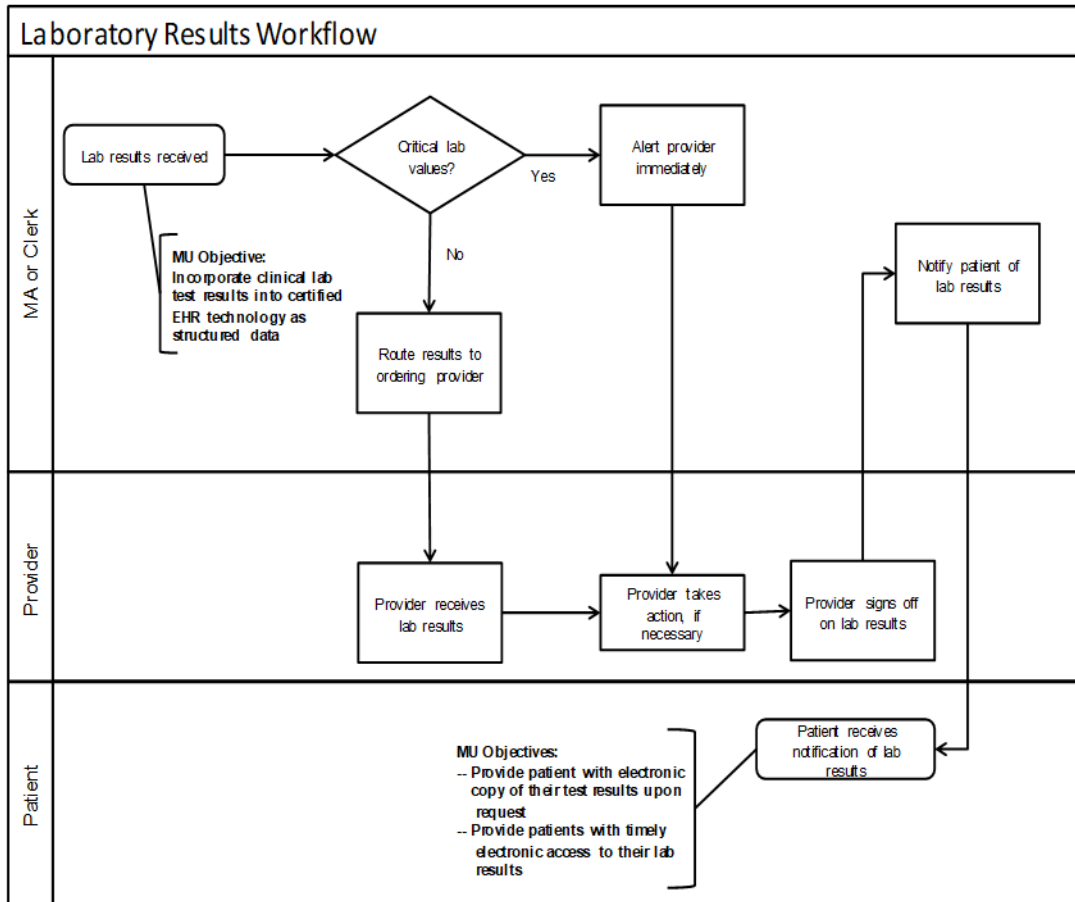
Laboratory Results Workflow

MA or Clerk

Lab results received

Critical lab values?

Yes

Alert provider immediately

No

MU Objective:
Incorporate clinical lab test results into certified EHR technology as structured data

Route results to ordering provider

Notify patient of lab results

Provider

Provider receives lab results

Provider takes action, if necessary

Provider signs off on lab results

Patient

Patient receives notification of lab results

MU Objectives:
-- Provide patient with electronic copy of their test results upon request
-- Provide patients with timely electronic access to their lab results